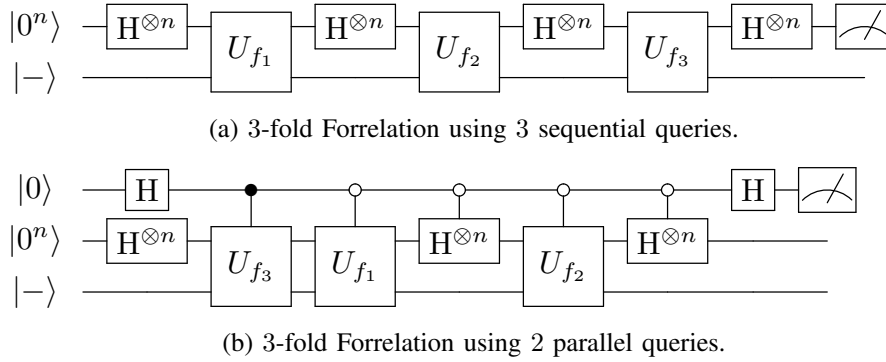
$|0^n\rangle$ $H^{\otimes n}$ $U_{f_1}$ $H^{\otimes n}$ $U_{f_2}$ $H^{\otimes n}$ $U_{f_3}$ $H^{\otimes n}$
$|-\rangle$

(a) 3-fold Forrelation using 3 sequential queries.

$|0\rangle$ H H
$|0^n\rangle$ $H^{\otimes n}$ $U_{f_3}$ $U_{f_1}$ $H^{\otimes n}$ $U_{f_2}$ $H^{\otimes n}$
$|-\rangle$

(b) 3-fold Forrelation using 2 parallel queries.